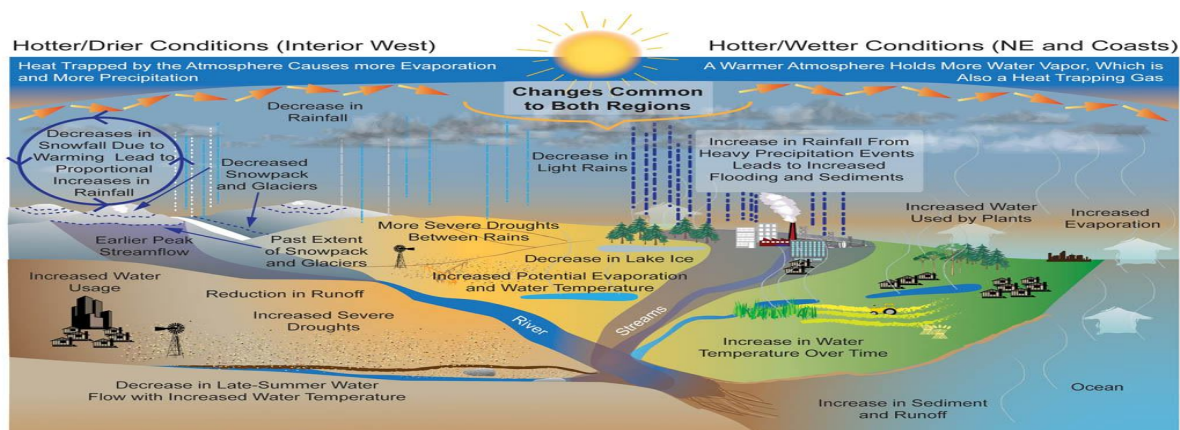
Hotter/Drier Conditions (Interior West)

Heat Trapped by the Atmosphere Causes more Evaporation and More Precipitation

Hotter/Wetter Conditions (NE and Coasts)

A Warmer Atmosphere Holds More Water Vapor, Which is Also a Heat Trapping Gas

Changes Common to Both Regions

Decrease in Rainfall

Decreases in Snowfall Due to Warming Lead to Proportional Increases in Rainfall

Decreased Snowpack and Glaciers

Decrease in Light Rains

Increase in Rainfall From Heavy Precipitation Events Leads to Increased Flooding and Sediments

Increased Water Used by Plants

Increased Evaporation

Earlier Peak Streamflow

Past Extent of Snowpack and Glaciers

More Severe Droughts Between Rains

Decrease in Lake Ice

Increased Potential Evaporation and Water Temperature

Increased Water Usage

Reduction in Runoff

Increased Severe Droughts

River

Streams

Increase in Water Temperature Over Time

Decrease in Late-Summer Water Flow with Increased Water Temperature

Increase in Sediment and Runoff

Ocean